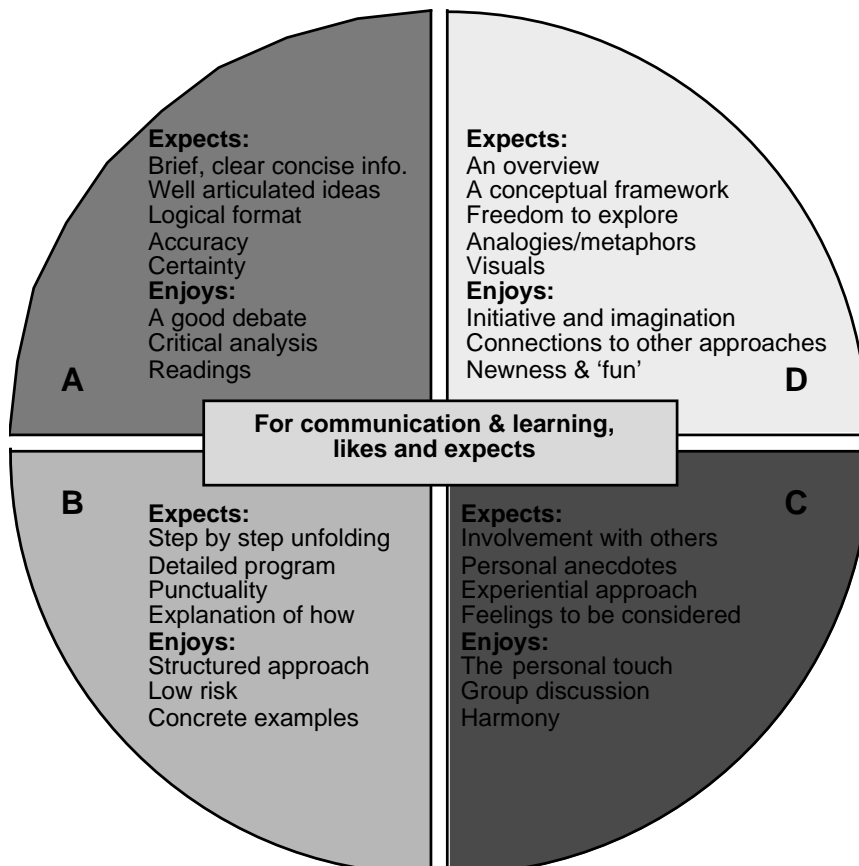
Expects:
Brief, clear concise info.
Well articulated ideas
Logical format
Accuracy
Certainty
Enjoys:
A good debate
Critical analysis
Readings

A

Expects:
An overview
A conceptual framework
Freedom to explore
Analogies/metaphors
Visuals
Enjoys:
Initiative and imagination
Connections to other approaches
Newness & 'fun'

D

For communication & learning, likes and expects

B

Expects:
Step by step unfolding
Detailed program
Punctuality
Explanation of how
Enjoys:
Structured approach
Low risk
Concrete examples

C

Expects:
Involvement with others
Personal anecdotes
Experiential approach
Feelings to be considered
Enjoys:
The personal touch
Group discussion
Harmony